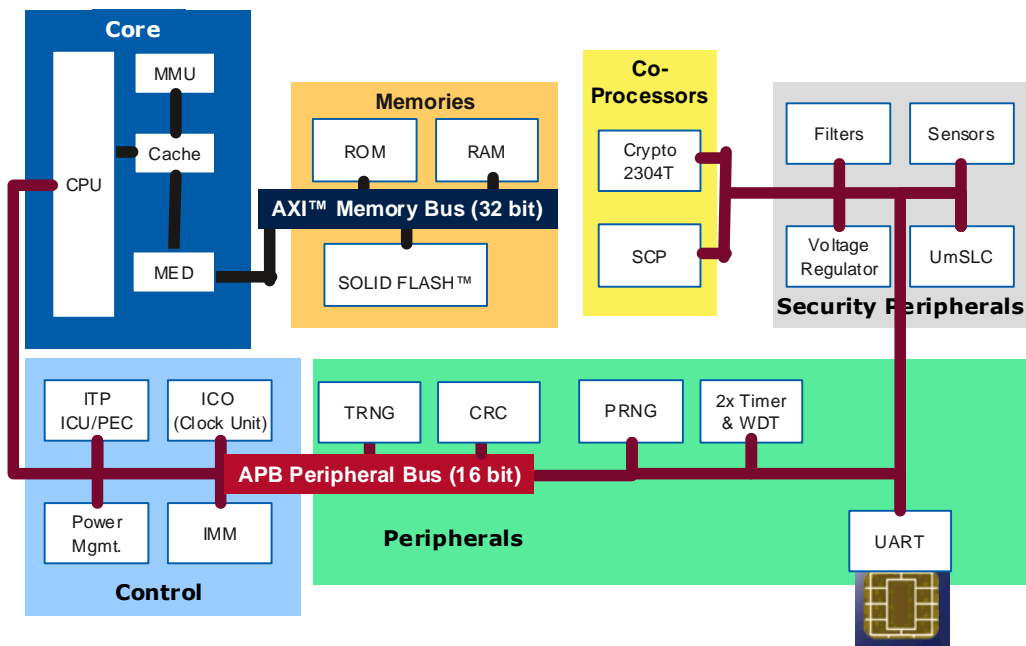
Core

CPU

MMU

Cache

MED

Memories

ROM

RAM

AXI™ Memory Bus (32 bit)

SOLID FLASH™

Co-Processors

Crypto 2304T

SCP

Filters

Sensors

Voltage Regulator

UmSLC

Security Peripherals

ITP ICU/PEC

ICO (Clock Unit)

Power Mgmt.

IMM

Control

TRNG

CRC

PRNG

2x Timer & WDT

APB Peripheral Bus (16 bit)

Peripherals

UART